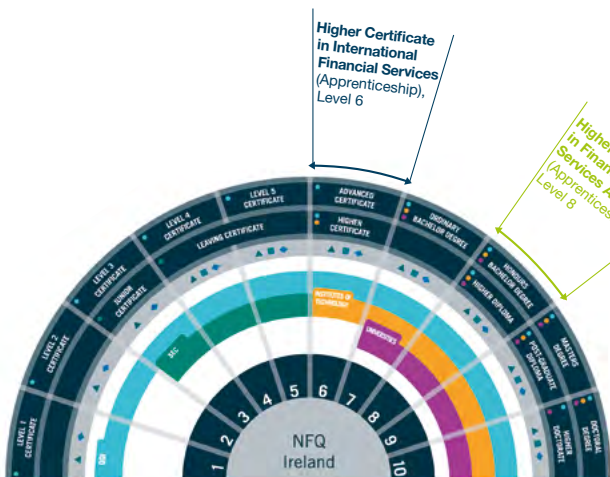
Higher Certificate in International Financial Services (Apprenticeship), Level 6

Highe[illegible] in Finan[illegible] Services A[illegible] (Apprentices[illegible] Level 8

LEVEL 5 CERTIFICATE
ADVANCED CERTIFICATE
HIGHER CERTIFICATE
LEVEL 4 CERTIFICATE
LEAVING CERTIFICATE
ORDINARY BACHELOR DEGREE
LEVEL 3 CERTIFICATE
JUNIOR CERTIFICATE
HONOURS BACHELOR DEGREE
HIGHER DIPLOMA
LEVEL 2 CERTIFICATE
MASTERS DEGREE
POST-GRADUATE DIPLOMA
LEVEL 1 CERTIFICATE
DOCTORAL DEGREE
HIGHER DOCTORATE
INSTITUTES OF TECHNOLOGY
UNIVERSITIES
SEC
QQI

1
2
3
4
5
6
7
8
9
10

NFQ
Ireland